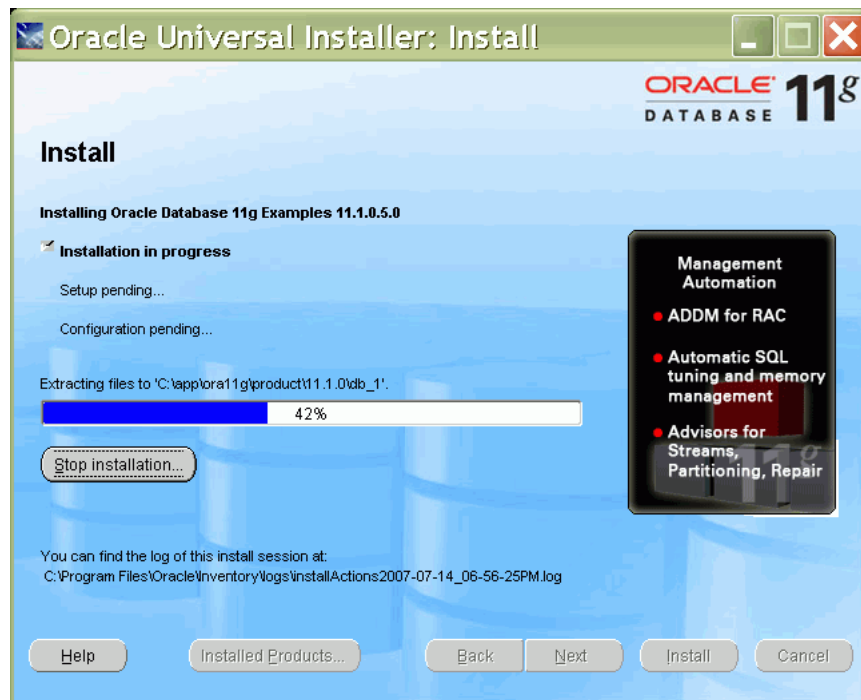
Oracle Universal Installer: Install

ORACLE DATABASE 11g

Install

Installing Oracle Database 11g Examples 11.1.0.5.0

Installation in progress

Setup pending...

Configuration pending...

Extracting files to 'C:\app\ora11g\product\11.1.0\db_1'.

42%

Stop installation...

Management Automation

ADDM for RAC

Automatic SQL tuning and memory management

Advisors for Streams, Partitioning, Repair

You can find the log of this install session at:
C:\Program Files\Oracle\Inventory\logs\installActions2007-07-14_06-56-25PM.log

Help

Installed Products...

Back

Next

Install

Cancel